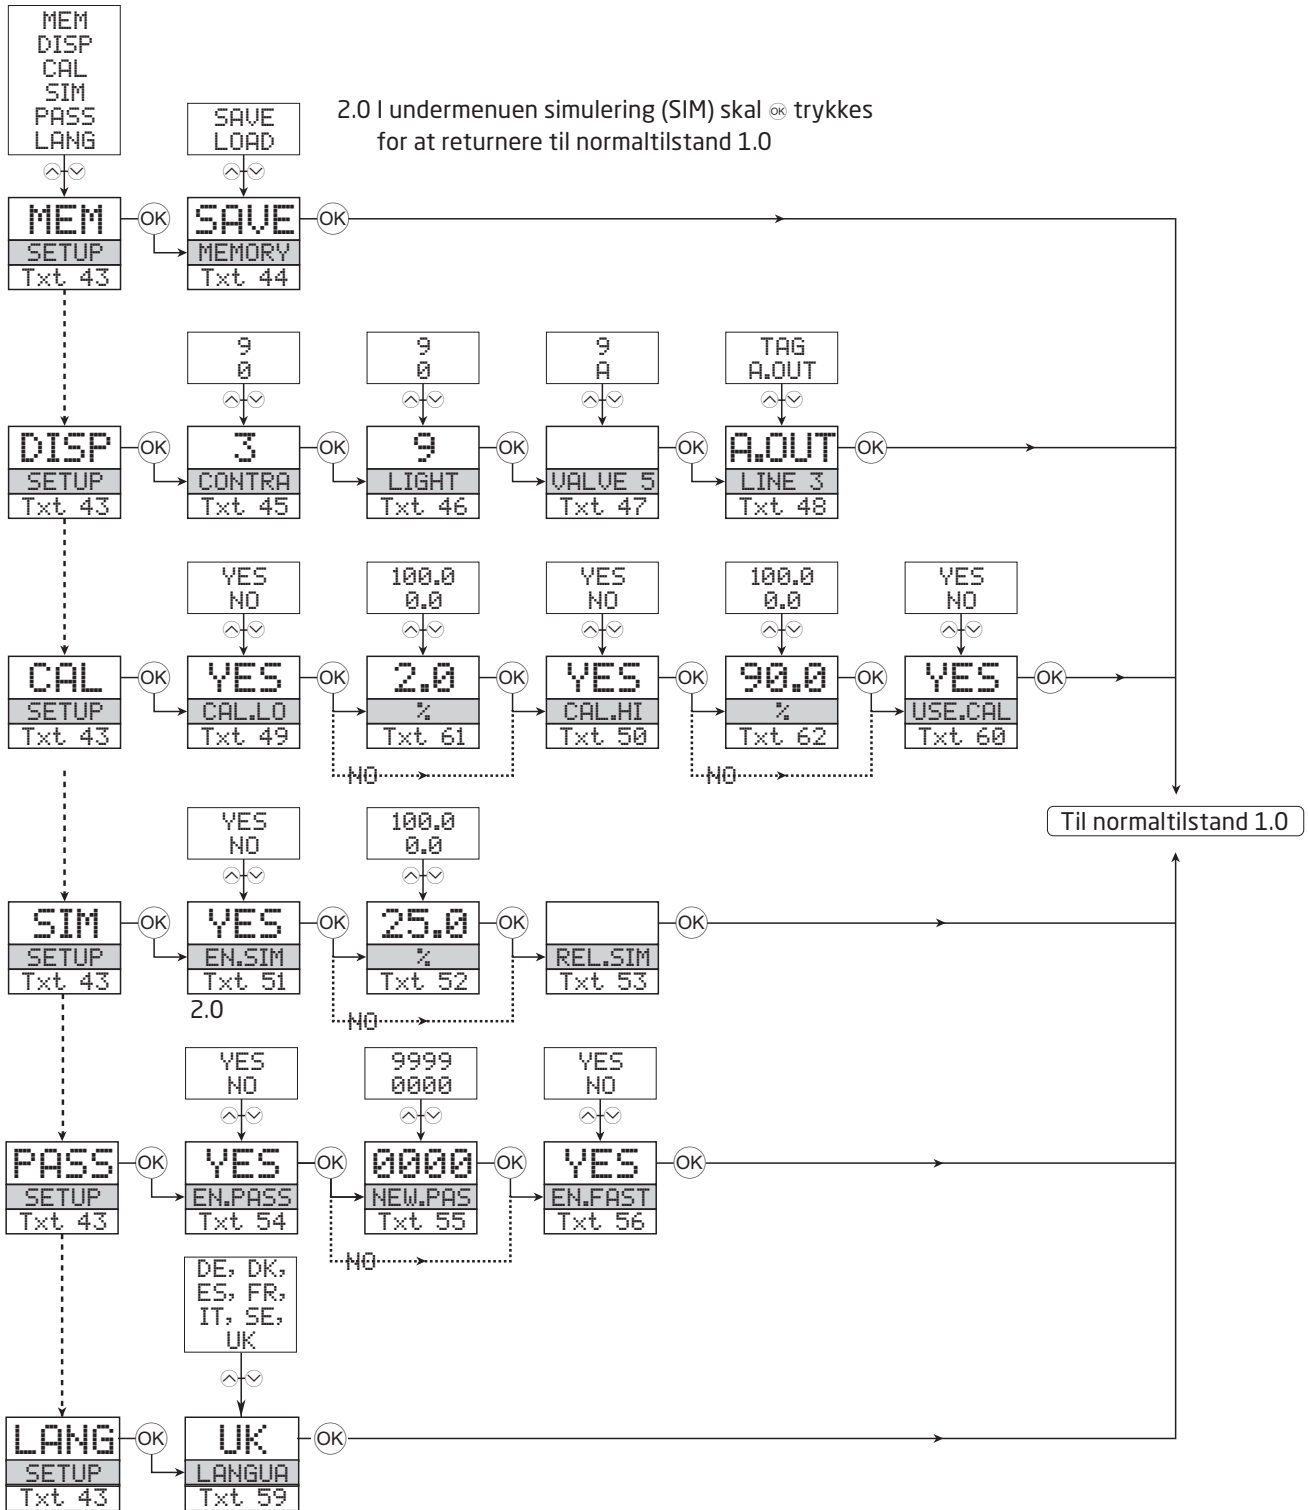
MEM
DISP
CAL
SIM
PASS
LANG

SAVE
LOAD

2.0 I undermenuen simulering (SIM) skal OK trykkes for at returnere til normaltilstand 1.0

MEM
SETUP
Txt 43

OK

SAVE
MEMORY
Txt 44

OK

9
0

9
0

9
A

TAG
A.OUT

DISP
SETUP
Txt 43

OK

3
CONTRA
Txt 45

OK

9
LIGHT
Txt 46

OK

VALVE 5
Txt 47

OK

A.OUT
LINE 3
Txt 48

OK

YES
NO

100.0
0.0

YES
NO

100.0
0.0

YES
NO

CAL
SETUP
Txt 43

OK

YES
CAL.LO
Txt 49

OK

2.0
%
Txt 61

OK

YES
CAL.HI
Txt 50

OK

90.0
%
Txt 62

OK

YES
USE.CAL
Txt 60

OK

NO

NO

Til normaltilstand 1.0

YES
NO

100.0
0.0

SIM
SETUP
Txt 43

OK

YES
EN.SIM
Txt 51

2.0

OK

25.0
%
Txt 52

OK

REL.SIM
Txt 53

OK

NO

YES
NO

9999
0000

YES
NO

PASS
SETUP
Txt 43

OK

YES
EN.PASS
Txt 54

OK

0000
NEW.PAS
Txt 55

OK

YES
EN.FAST
Txt 56

OK

NO

DE, DK,
ES, FR,
IT, SE,
UK

LANG
SETUP
Txt 43

OK

UK
LANGUA
Txt 59

OK